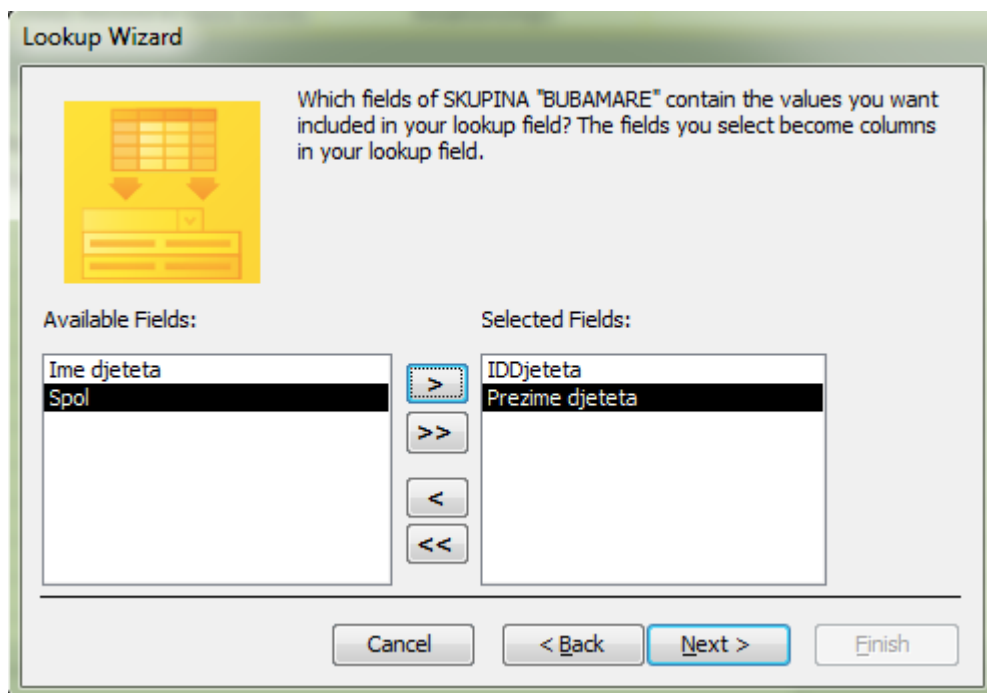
Lookup Wizard

Which fields of SKUPINA "BUBAMARE" contain the values you want included in your lookup field? The fields you select become columns in your lookup field.

Available Fields:

Ime djeteta
Spol

Selected Fields:

IDDjeteta
Prezime djeteta

>
>>
<
<<

Cancel
< Back
Next >
Finish